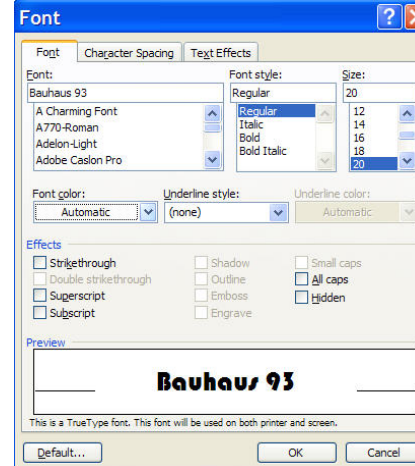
Font

Font | Character Spacing | Text Effects

Font:
Bauhaus 93
A Charming Font
A770-Roman
Adelon-Light
Adobe Caslon Pro

Font style:
Regular
Regular
Italic
Bold
Bold Italic

Size:
20
12
14
16
18
20

Font color:
Automatic

Underline style:
(none)

Underline color:
Automatic

Effects
Strikethrough
Double strikethrough
Superscript
Subscript
Shadow
Outline
Emboss
Engrave
Small caps
All caps
Hidden

Preview
Bauhaus 93

This is a TrueType font. This font will be used on both printer and screen.

Default...
OK
Cancel